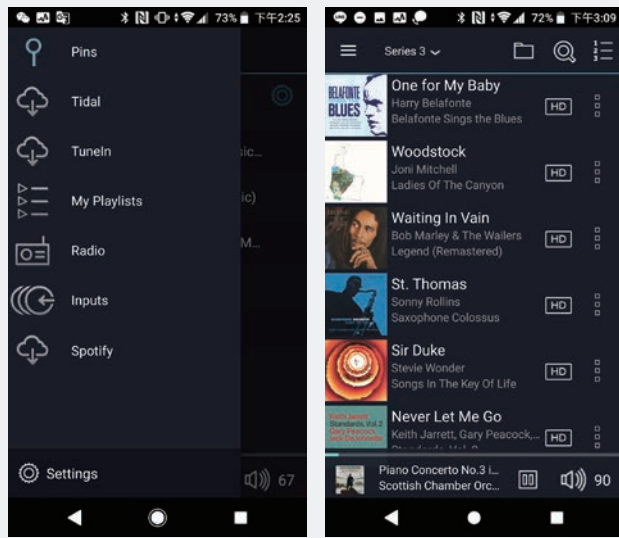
73% 下午2:25

Pins
Tidal
TuneIn
My Playlists
Radio
Inputs
Spotify

sic...
ic)
M...

Settings
67

72% 下午3:09

Series 3

BELAFONTE BLUES
One for My Baby
Harry Belafonte
Belafonte Sings the Blues
HD

Woodstock
Joni Mitchell
Ladies Of The Canyon
HD

Waiting In Vain
Bob Marley & The Wailers
Legend (Remastered)
HD

St. Thomas
Sonny Rollins
Saxophone Colossus
HD

Sir Duke
Stevie Wonder
Songs In The Key Of Life
HD

Keith Jarrett Standards, Vol.2 Gary Peacock Jack DeJohnette
Never Let Me Go
Keith Jarrett, Gary Peacock,...
HD

Piano Concerto No.3 i...
Scottish Chamber Orc...
90